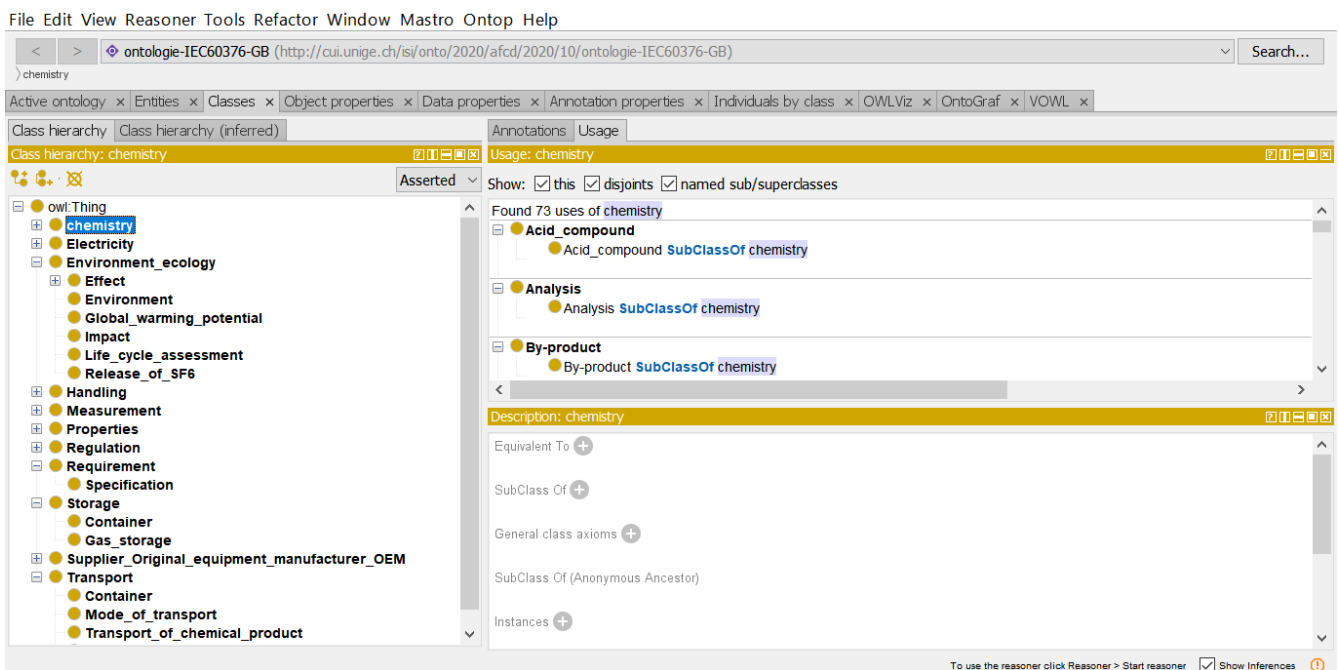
File Edit View Reasoner Tools Refactor Window Mastro Ontop Help

< > ontologie-IEC60376-GB (http://cui.unige.ch/isi/onto/2020/afcd/2020/10/ontologie-IEC60376-GB) Search...

chemistry

Active ontology × Entities × Classes × Object properties × Data properties × Annotation properties × Individuals by class × OWLViz × OntoGraf × VOWL ×

Class hierarchy | Class hierarchy (inferred)

Class hierarchy: chemistry

Asserted

owl:Thing
chemistry
Electricity
Environment_ecology
Effect
Environment
Global_warming_potential
Impact
Life_cycle_assessment
Release_of_SF6
Handling
Measurement
Properties
Regulation
Requirement
Specification
Storage
Container
Gas_storage
Supplier_Original_equipment_manufacturer_OEM
Transport
Container
Mode_of_transport
Transport_of_chemical_product

Annotations | Usage

Usage: chemistry

Show: this disjoints named sub/superclasses

Found 73 uses of chemistry
Acid_compound
Acid_compound SubClassOf chemistry
Analysis
Analysis SubClassOf chemistry
By-product
By-product SubClassOf chemistry

Description: chemistry

Equivalent To

SubClass Of

General class axioms

SubClass Of (Anonymous Ancestor)

Instances

To use the reasoner click Reasoner > Start reasoner Show Inferences